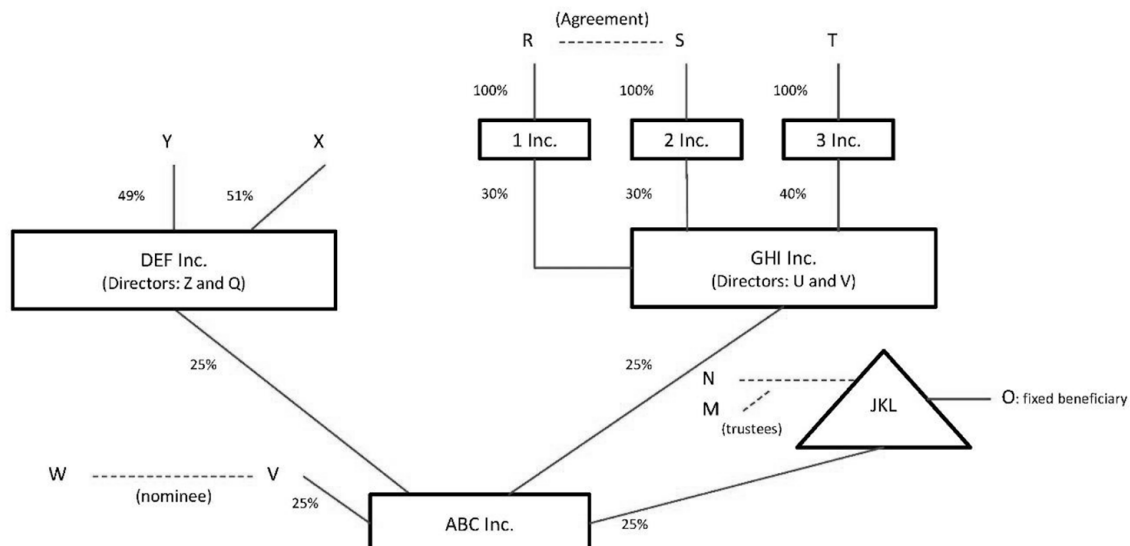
(Agreement)
R S T
100% 100% 100%
1 Inc. 2 Inc. 3 Inc.
30% 30% 40%
Y X
49% 51%
DEF Inc.
(Directors: Z and Q)
GHI Inc.
(Directors: U and V)
25% 25%
N
M
(trustees)
JKL
O: fixed beneficiary
W V
(nominee)
25%
ABC Inc.
25%